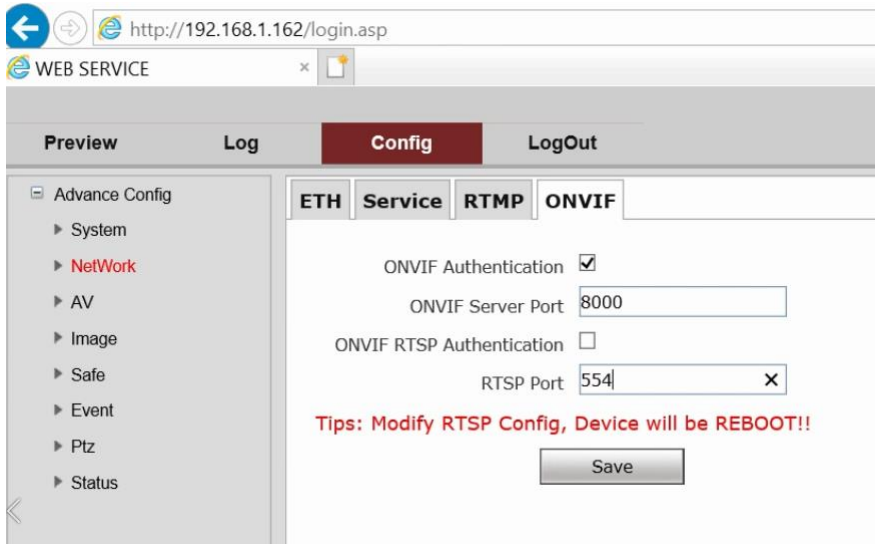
http://192.168.1.162/login.asp

WEB SERVICE ×

Preview Log Config LogOut

Advance Config
System
NetWork
AV
Image
Safe
Event
Ptz
Status

ETH Service RTMP ONVIF

ONVIF Authentication ☑
ONVIF Server Port 8000
ONVIF RTSP Authentication ☐
RTSP Port 554 ×

Tips: Modify RTSP Config, Device will be REBOOT!!

Save